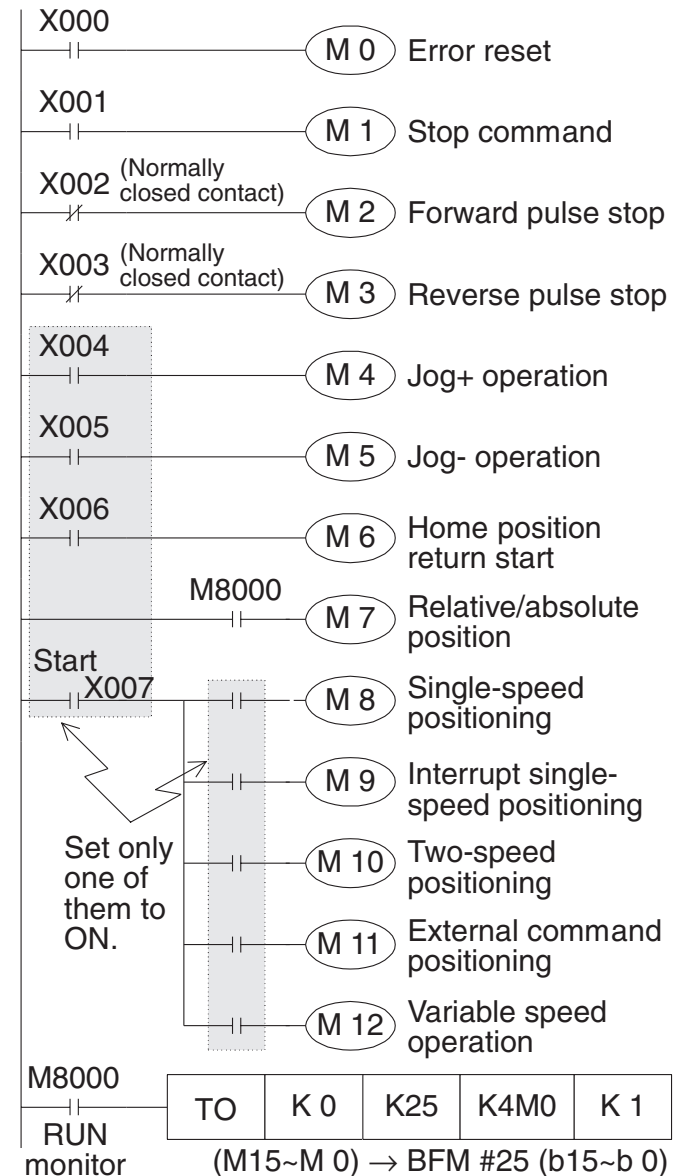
X000
M 0 Error reset

X001
M 1 Stop command

X002 (Normally closed contact)
M 2 Forward pulse stop

X003 (Normally closed contact)
M 3 Reverse pulse stop

X004
M 4 Jog+ operation

X005
M 5 Jog- operation

X006
M 6 Home position return start

M8000
M 7 Relative/absolute position

Start
X007
M 8 Single-speed positioning

M 9 Interrupt single-speed positioning

Set only one of them to ON.

M 10 Two-speed positioning

M 11 External command positioning

M 12 Variable speed operation

M8000
RUN monitor

| TO | K 0 | K25 | K4M0 | K 1 |
|---|---|---|---|---|

(M15~M 0) $\rightarrow$ BFM #25 (b15~b 0)